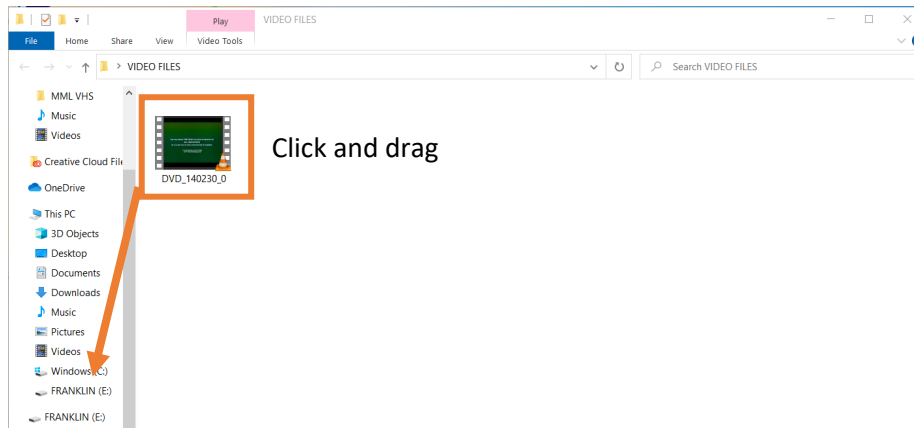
Play
VIDEO FILES
File
Home
Share
View
Video Tools
> VIDEO FILES
Search VIDEO FILES
MML VHS
Music
Videos
Creative Cloud File
OneDrive
This PC
3D Objects
Desktop
Documents
Downloads
Music
Pictures
Videos
Windows (C:)
FRANKLIN (E:)
FRANKLIN (E:)
DVD_140230_0
Click and drag